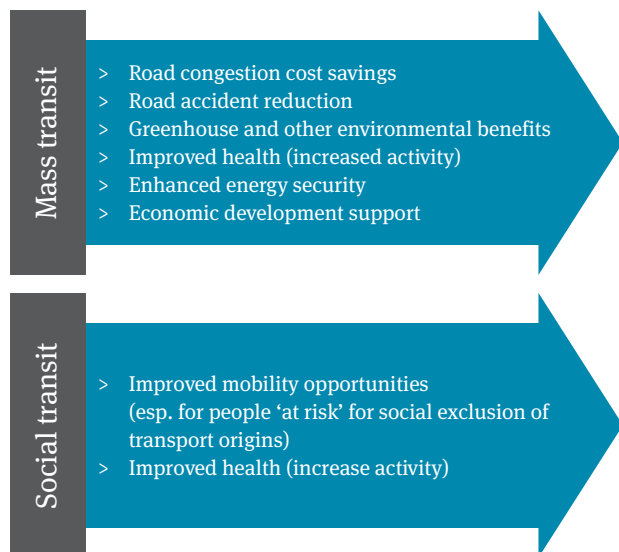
Mass transit

> Road congestion cost savings
> Road accident reduction
> Greenhouse and other environmental benefits
> Improved health (increased activity)
> Enhanced energy security
> Economic development support

Social transit

> Improved mobility opportunities (esp. for people 'at risk' for social exclusion of transport origins)
> Improved health (increase activity)